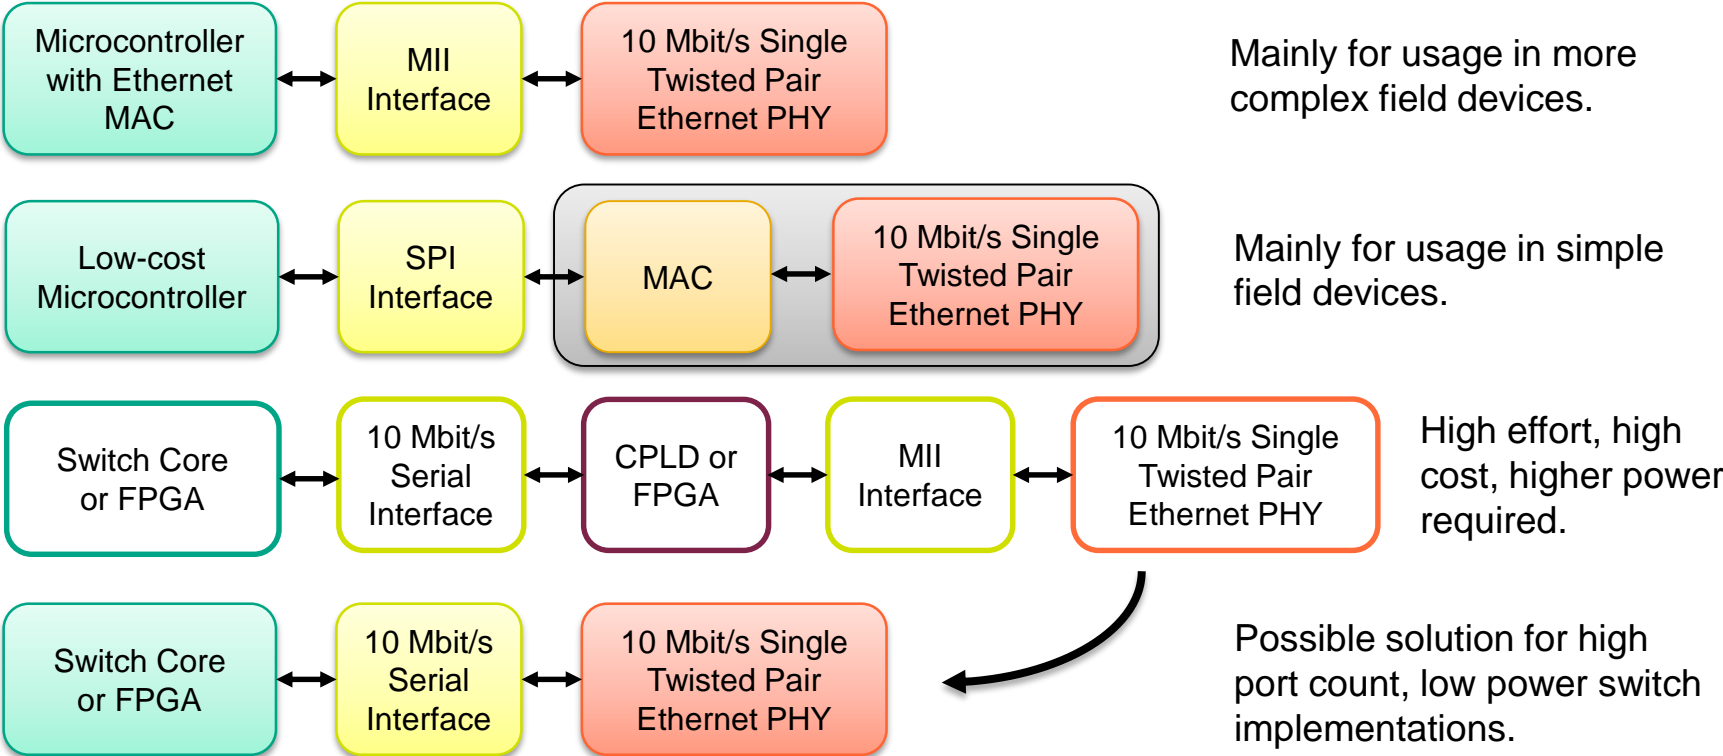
Microcontroller with Ethernet MAC

MII Interface

10 Mbit/s Single Twisted Pair Ethernet PHY

Mainly for usage in more complex field devices.

Low-cost Microcontroller

SPI Interface

MAC

10 Mbit/s Single Twisted Pair Ethernet PHY

Mainly for usage in simple field devices.

Switch Core or FPGA

10 Mbit/s Serial Interface

CPLD or FPGA

MII Interface

10 Mbit/s Single Twisted Pair Ethernet PHY

High effort, high cost, higher power required.

Switch Core or FPGA

10 Mbit/s Serial Interface

10 Mbit/s Single Twisted Pair Ethernet PHY

Possible solution for high port count, low power switch implementations.